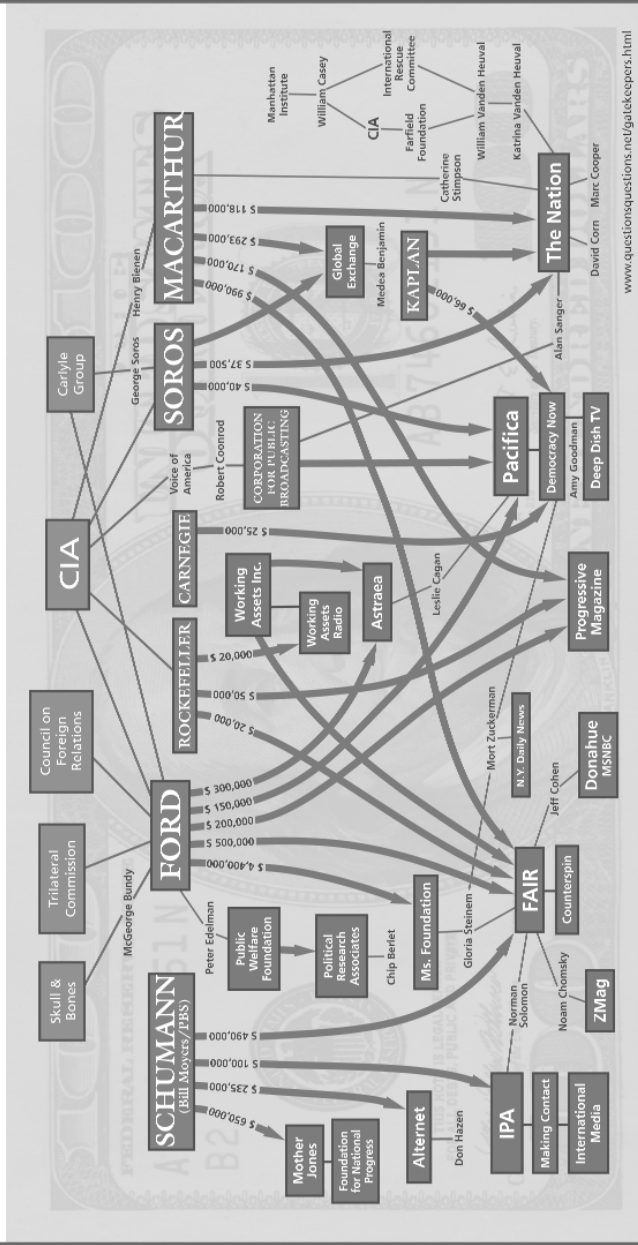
Skull & Bones

Trilateral Commission

Council on Foreign Relations

CIA

Carlyle Group

McGeorge Bundy

George Soros

Henry Bienen

SCHUMANN (Bill Moyers/PBS)

FORD

ROCKEFELLER

CARNEGIE

SOROS

MACARTHUR

Voice of America

Robert Coonrod

CORPORATION FOR PUBLIC BROADCASTING

Peter Edelman

Public Welfare Foundation

Political Research Associates

Chip Berlet

Working Assets Inc.

Working Assets Radio

Astraea

Leslie Cagan

Global Exchange

Medea Benjamin

KAPLAN

Manhattan Institute

William Casey

CIA

International Rescue Committee

Farfield Foundation

William Vanden Heuval

Katrina Vanden Heuval

Catherine Stimpson

The Nation

David Corn

Marc Cooper

Alan Sanger

Pacifica

Democracy Now

Amy Goodman

Deep Dish TV

Progressive Magazine

Mort Zuckerman

N.Y. Daily News

Donahue MSNBC

Jeff Cohen

FAIR

Counterspin

Gloria Steinem

Ms. Foundation

Noam Chomsky

ZMag

Norman Solomon

IPA

Making Contact

International Media

Alternet

Don Hazen

Mother Jones

Foundation for National Progress

$ 650,000

$ 235,000

$ 100,000

$ 490,000

$ 4,400,000

$ 500,000

$ 200,000

$ 150,000

$ 300,000

$ 20,000

$ 50,000

$ 20,000

$ 25,000

$ 40,000

$ 37,500

$ 990,000

$ 170,000

$ 293,000

$ 118,000

$ 66,000

www.questionsquestions.net/gatekeepers.html